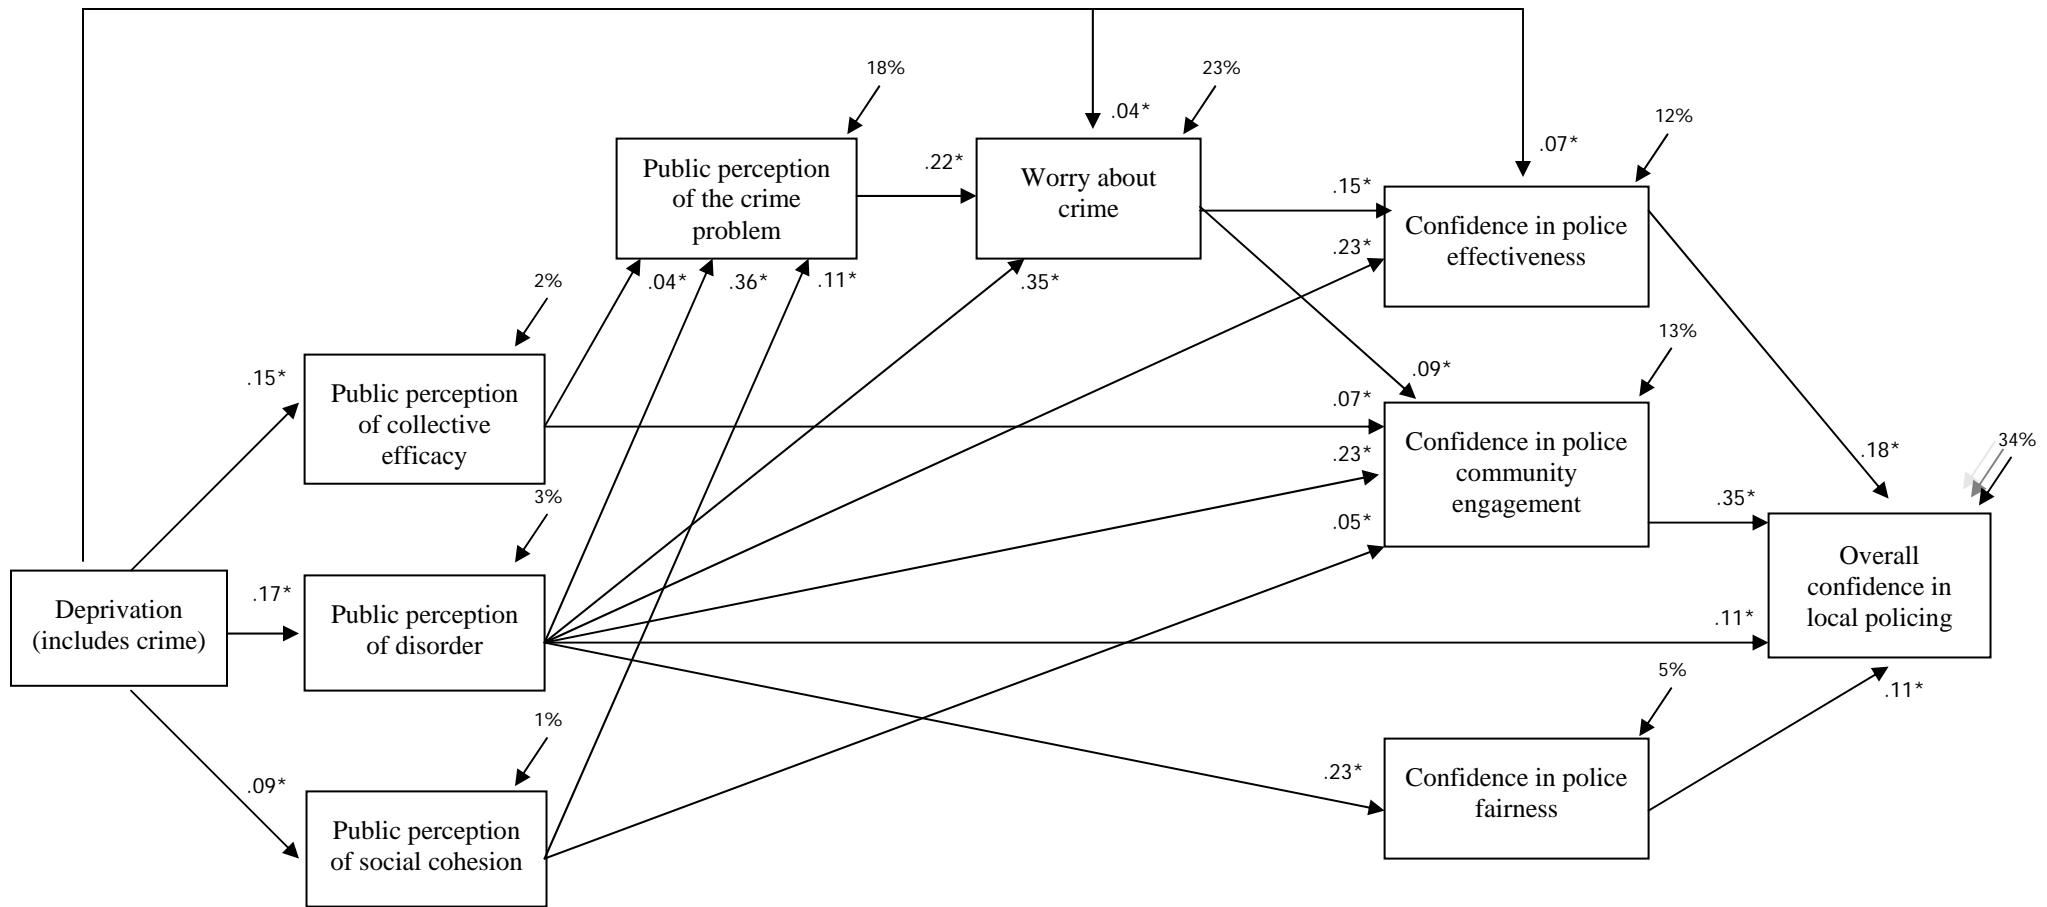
18%

23%

.04*

12%

.07*

Public perception of the crime problem

.22*

Worry about crime

.15*

Confidence in police effectiveness

.23*

.04*

.36*

.11*

.35*

2%

13%

.09*

.15*

Public perception of collective efficacy

.07*

Confidence in police community engagement

.23*

.18*

34%

3%

.35*

.05*

Deprivation (includes crime)

.17*

Public perception of disorder

Overall confidence in local policing

.11*

5%

.11*

1%

.09*

.23*

Confidence in police fairness

Public perception of social cohesion